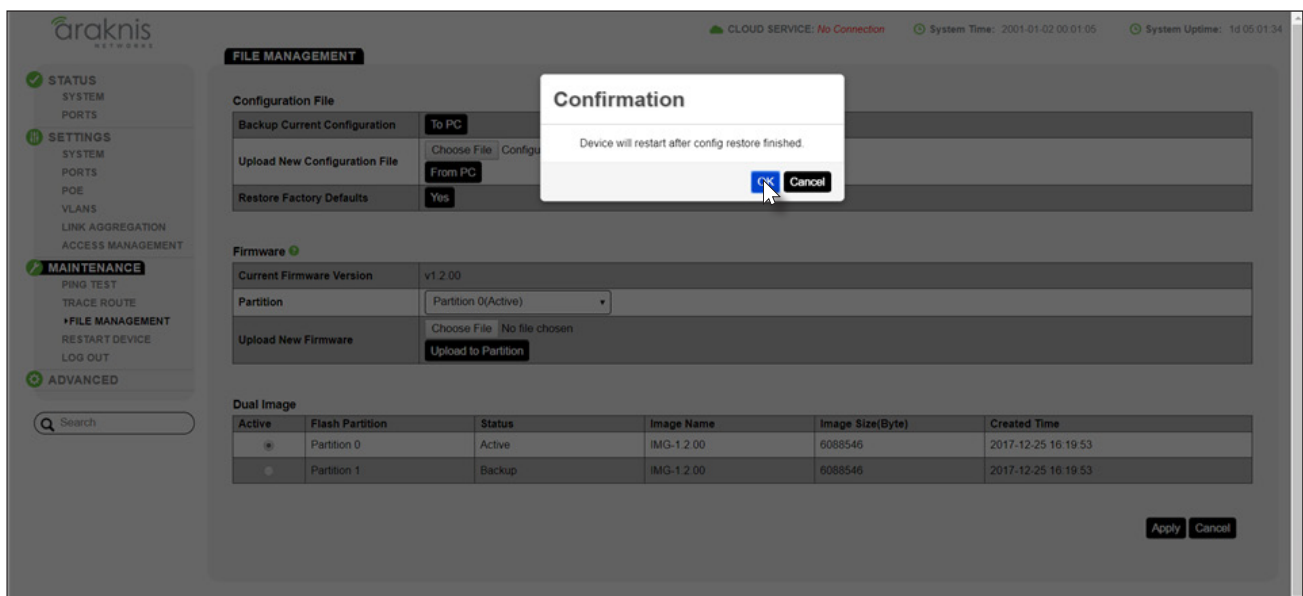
araknis
NETWORKS

CLOUD SERVICE: No Connection System Time: 2001-01-02 00:01:05 System Uptime: 1d 05:01:34

FILE MANAGEMENT

STATUS
SYSTEM
PORTS
SETTINGS
SYSTEM
PORTS
POE
VLANS
LINK AGGREGATION
ACCESS MANAGEMENT
MAINTENANCE
PING TEST
TRACE ROUTE
▸FILE MANAGEMENT
RESTART DEVICE
LOG OUT
ADVANCED

Search

Configuration File

| Backup Current Configuration | To PC |
|---|---|
| Upload New Configuration File | Choose File Configu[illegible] From PC |
| Restore Factory Defaults | Yes |

Confirmation

Device will restart after config restore finished.

OK Cancel

Firmware

| Current Firmware Version | v1.2.00 |
|---|---|
| Partition | Partition 0(Active) |
| Upload New Firmware | Choose File No file chosen Upload to Partition |

Dual Image

| Active | Flash Partition | Status | Image Name | Image Size(Byte) | Created Time |
|---|---|---|---|---|---|
| ◉ | Partition 0 | Active | IMG-1.2.00 | 6088546 | 2017-12-25 16:19:53 |
| ○ | Partition 1 | Backup | IMG-1.2.00 | 6088546 | 2017-12-25 16:19:53 |

Apply Cancel